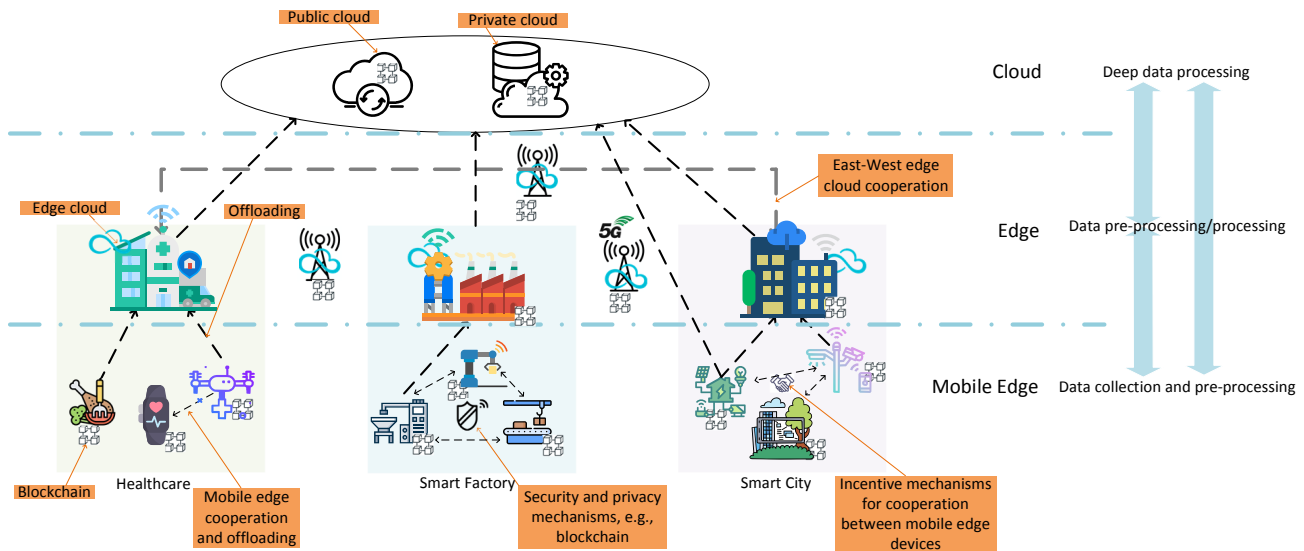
Public cloud

Private cloud

Cloud

Deep data processing

East-West edge cloud cooperation

Edge cloud

Offloading

5G

Edge

Data pre-processing/processing

Mobile Edge

Data collection and pre-processing

Blockchain

Healthcare

Mobile edge cooperation and offloading

Smart Factory

Security and privacy mechanisms, e.g., blockchain

Smart City

Incentive mechanisms for cooperation between mobile edge devices